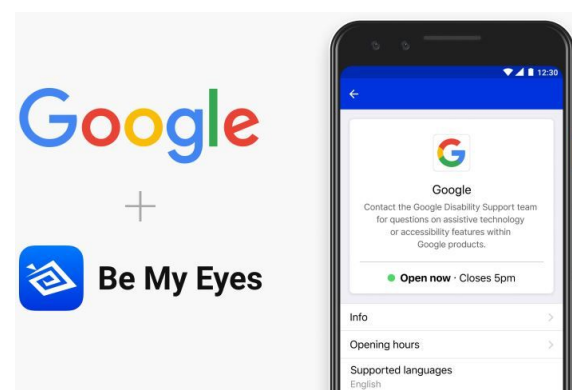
Google

+

Be My Eyes

12:30

Google

Contact the Google Disability Support team for questions on assistive technology or accessibility features within Google products.

Open now · Closes 5pm

Info

Opening hours

Supported languages

English